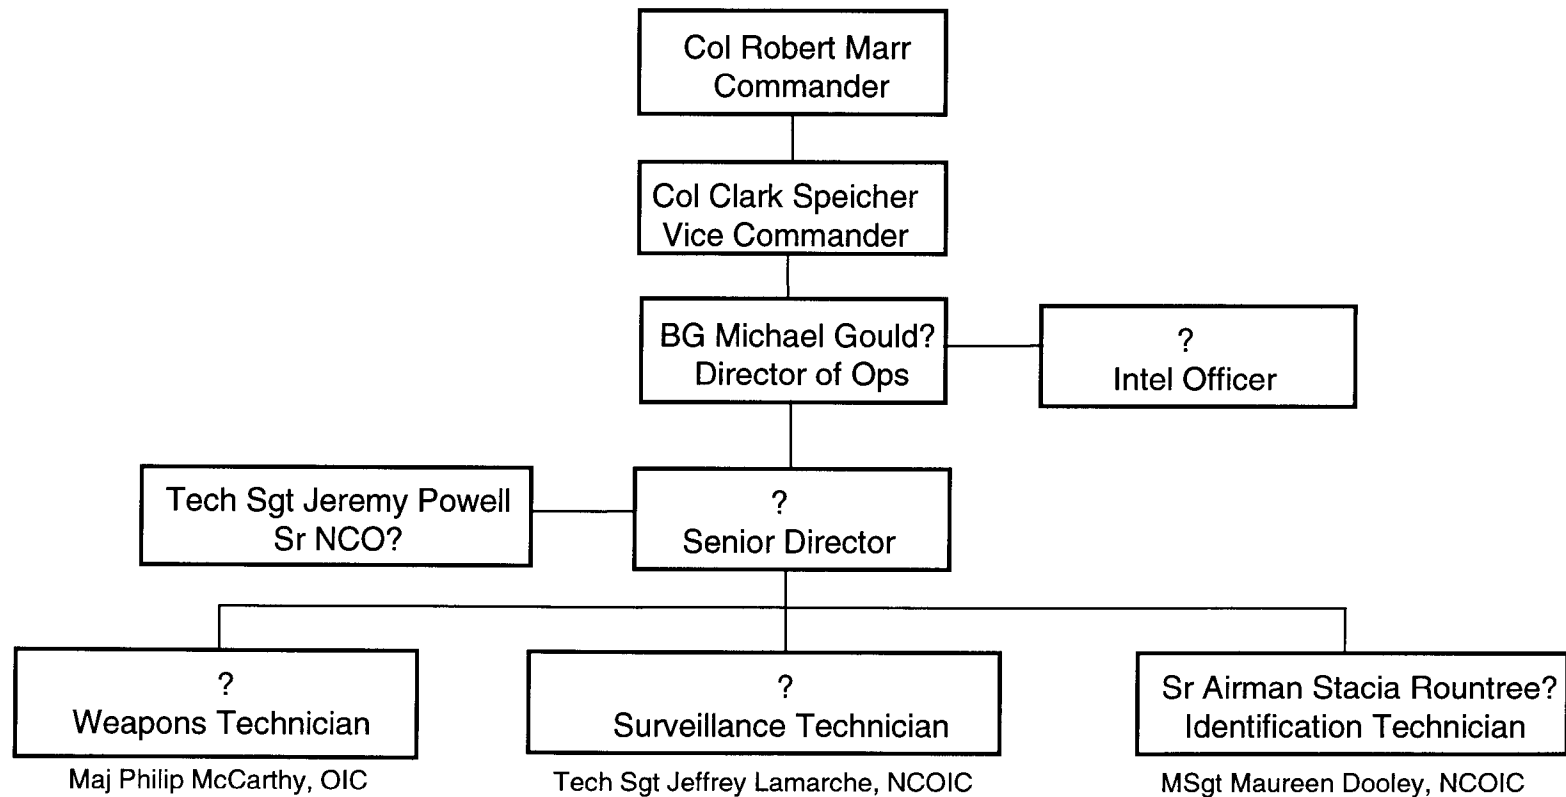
Col Robert Marr
Commander

Col Clark Speicher
Vice Commander

BG Michael Gould?
Director of Ops

?
Intel Officer

Tech Sgt Jeremy Powell
Sr NCO?

?
Senior Director

?
Weapons Technician

Maj Philip McCarthy, OIC

?
Surveillance Technician

Tech Sgt Jeffrey Lamarche, NCOIC

Sr Airman Stacia Rountree?
Identification Technician

MSgt Maureen Dooley, NCOIC